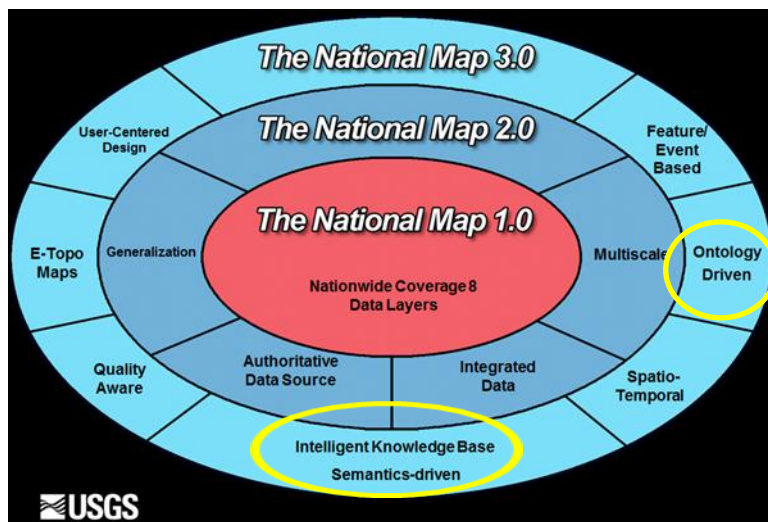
The National Map 3.0

The National Map 2.0

The National Map 1.0

Nationwide Coverage 8 Data Layers

User-Centered Design

Feature/ Event Based

E-Topo Maps

Generalization

Multiscale

Ontology Driven

Quality Aware

Authoritative Data Source

Integrated Data

Spatio-Temporal

Intelligent Knowledge Base

Semantics-driven

USGS